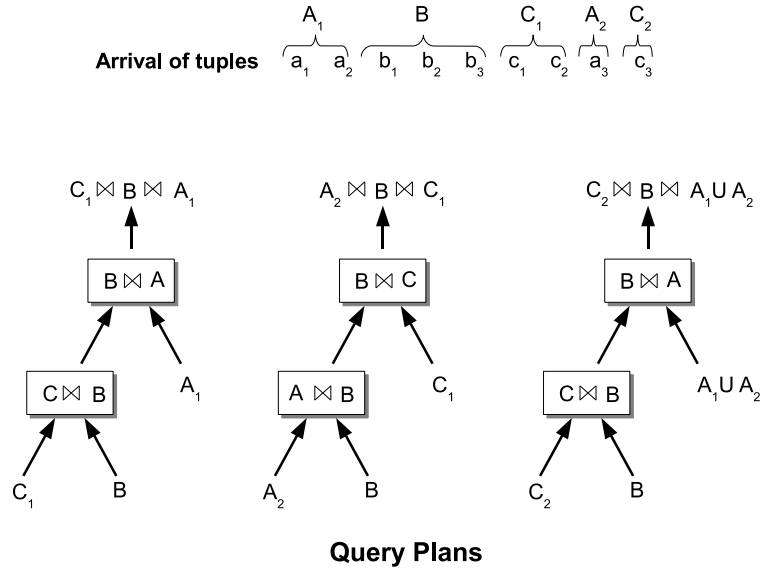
Arrival of tuples

$A_1$: $a_1$ $a_2$
B: $b_1$ $b_2$ $b_3$
$C_1$: $c_1$ $c_2$
$A_2$: $a_3$
$C_2$: $c_3$

$C_1 \bowtie B \bowtie A_1$

$B \bowtie A$

$C \bowtie B$

$A_1$

$C_1$

B

$A_2 \bowtie B \bowtie C_1$

$B \bowtie C$

$A \bowtie B$

$C_1$

$A_2$

B

$C_2 \bowtie B \bowtie A_1 U A_2$

$B \bowtie A$

$C \bowtie B$

$A_1 U A_2$

$C_2$

B

Query Plans